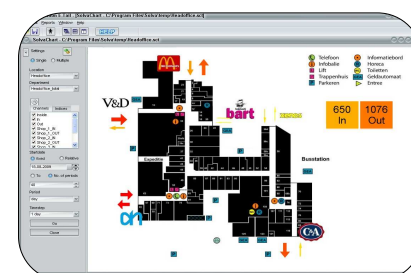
SolvaChart - C:\Program Files\Solva\temp\Headoffice.scl
Reports Window Help
SolvaChart - C:\Program Files\Solva\temp\Headoffice.scl
Settings
Single Multiple
Location
Headoffice
Department
Headoffice_total
Channels Indoors
Inside
In
Out
Shop_1_IN
Shop_1_OUT
Shop_2_IN
Shop_2_OUT
Shop_3_IN
Shop_3_OUT
Absolute Relative
15.06.2009
To No. of periods
Period
Timestep
1 day
Go
Close
V&D
bart
Expedition
Busstation
C&A
650 In
1076 Out
Telefoon
Infobalie
Lift
Trappenhuis
Parkeren
Informatiebord
Horeca
Toiletten
Geldautomaat
Entree